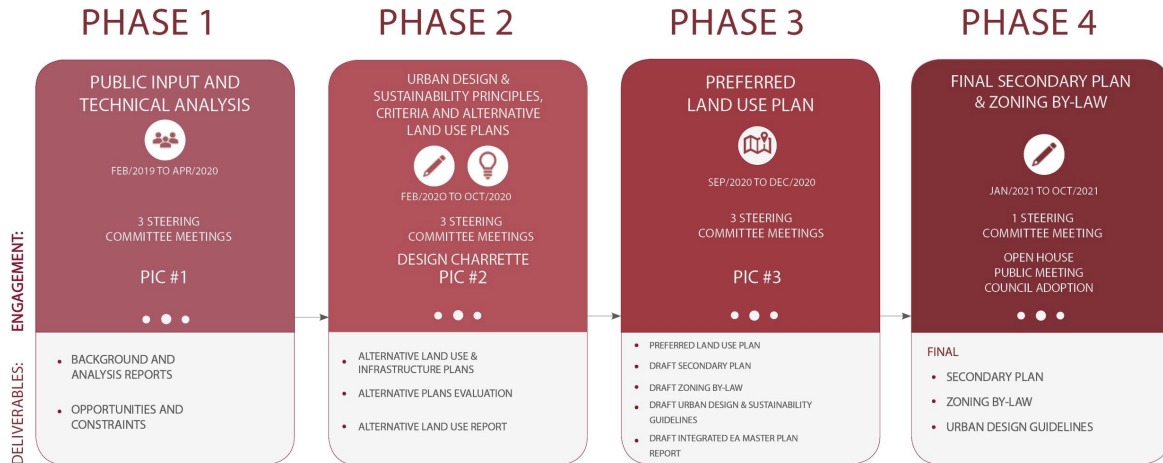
ENGAGEMENT:

DELIVERABLES:

PHASE 1

PUBLIC INPUT AND TECHNICAL ANALYSIS

FEB/2019 TO APR/2020

3 STEERING COMMITTEE MEETINGS

PIC #1

• BACKGROUND AND ANALYSIS REPORTS

• OPPORTUNITIES AND CONSTRAINTS

PHASE 2

URBAN DESIGN & SUSTAINABILITY PRINCIPLES, CRITERIA AND ALTERNATIVE LAND USE PLANS

FEB/2020 TO OCT/2020

3 STEERING COMMITTEE MEETINGS

DESIGN CHARRETTE PIC #2

• ALTERNATIVE LAND USE & INFRASTRUCTURE PLANS

• ALTERNATIVE PLANS EVALUATION

• ALTERNATIVE LAND USE REPORT

PHASE 3

PREFERRED LAND USE PLAN

SEP/2020 TO DEC/2020

3 STEERING COMMITTEE MEETINGS

PIC #3

• PREFERRED LAND USE PLAN

• DRAFT SECONDARY PLAN

• DRAFT ZONING BY-LAW

• DRAFT URBAN DESIGN & SUSTAINABILITY GUIDELINES

• DRAFT INTEGRATED EA MASTER PLAN REPORT

PHASE 4

FINAL SECONDARY PLAN & ZONING BY-LAW

JAN/2021 TO OCT/2021

1 STEERING COMMITTEE MEETING

OPEN HOUSE PUBLIC MEETING COUNCIL ADOPTION

FINAL

• SECONDARY PLAN

• ZONING BY-LAW

• URBAN DESIGN GUIDELINES